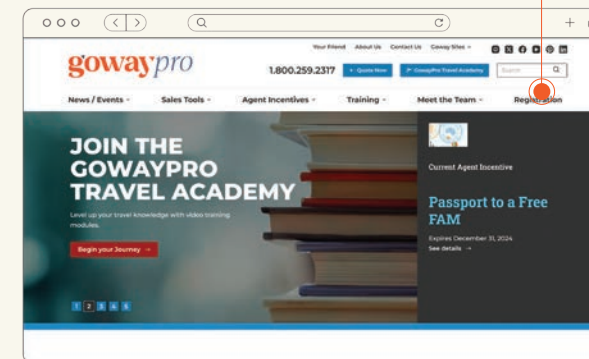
gowaypro

Your Friend About Us Contact Us Goway Sites

1.800.259.2317 + Quote Now GowayPro Travel Academy Search

News / Events Sales Tools Agent Incentives Training Meet the Team Registration

JOIN THE GOWAYPRO TRAVEL ACADEMY

Level up your travel knowledge with video training modules.

Begin your Journey →

1 2 3 4 5

Current Agent Incentive

Passport to a Free FAM

Expires December 31, 2024

See details →